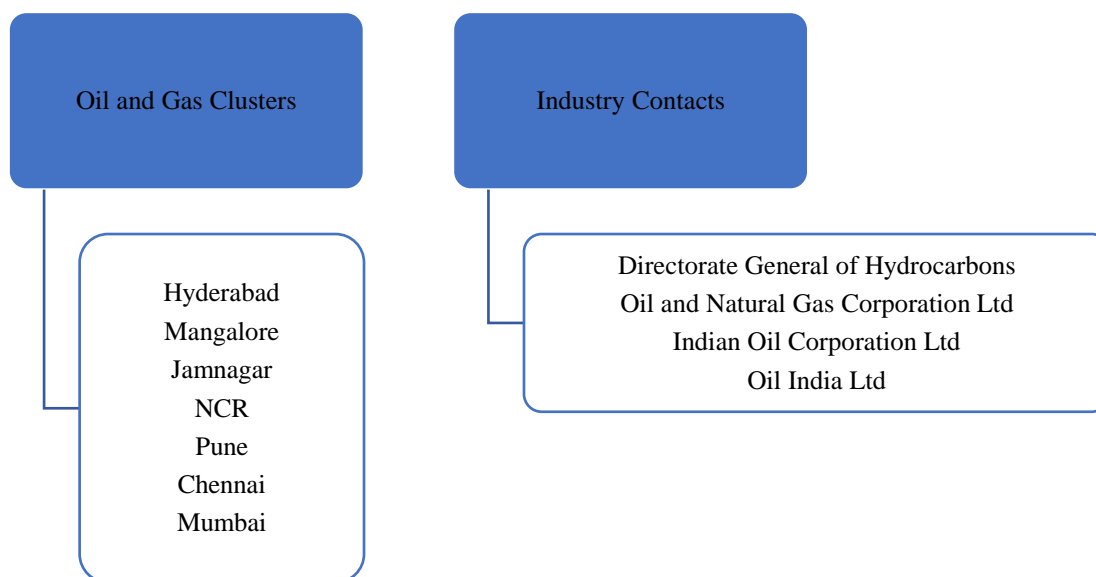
Oil and Gas Clusters

Hyderabad
Mangalore
Jamnagar
NCR
Pune
Chennai
Mumbai

Industry Contacts

Directorate General of Hydrocarbons
Oil and Natural Gas Corporation Ltd
Indian Oil Corporation Ltd
Oil India Ltd